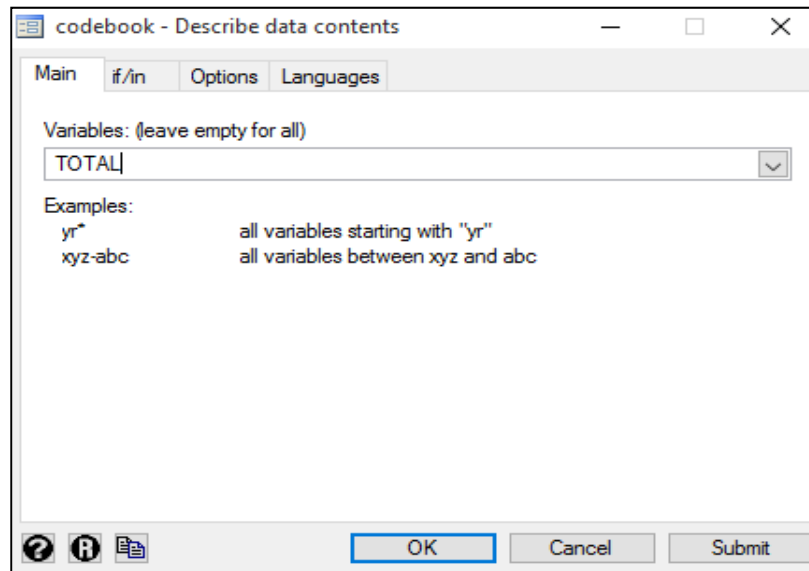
codebook - Describe data contents

Main | if/in | Options | Languages

Variables: (leave empty for all)

TOTAL

Examples:
yr* all variables starting with "yr"
xyz-abc all variables between xyz and abc

OK Cancel Submit